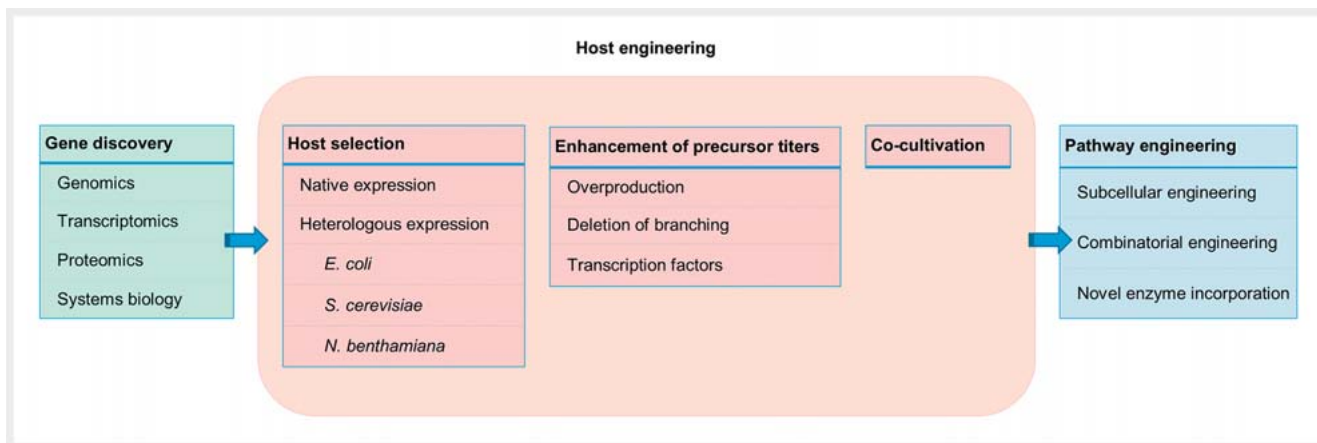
Host engineering

Gene discovery
Genomics
Transcriptomics
Proteomics
Systems biology

Host selection
Native expression
Heterologous expression
E. coli
S. cerevisiae
N. benthamiana

Enhancement of precursor titers
Overproduction
Deletion of branching
Transcription factors

Co-cultivation

Pathway engineering
Subcellular engineering
Combinatorial engineering
Novel enzyme incorporation